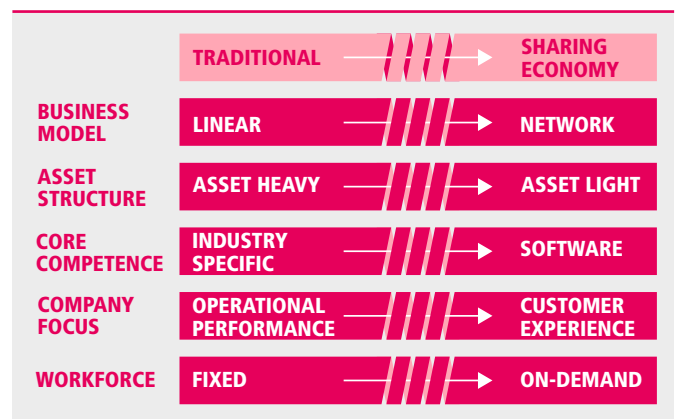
| | | |
|---|---|---|
| | TRADITIONAL | SHARING ECONOMY |
| BUSINESS MODEL | LINEAR | NETWORK |
| ASSET STRUCTURE | ASSET HEAVY | ASSET LIGHT |
| CORE COMPETENCE | INDUSTRY SPECIFIC | SOFTWARE |
| COMPANY FOCUS | OPERATIONAL PERFORMANCE | CUSTOMER EXPERIENCE |
| WORKFORCE | FIXED | ON-DEMAND |